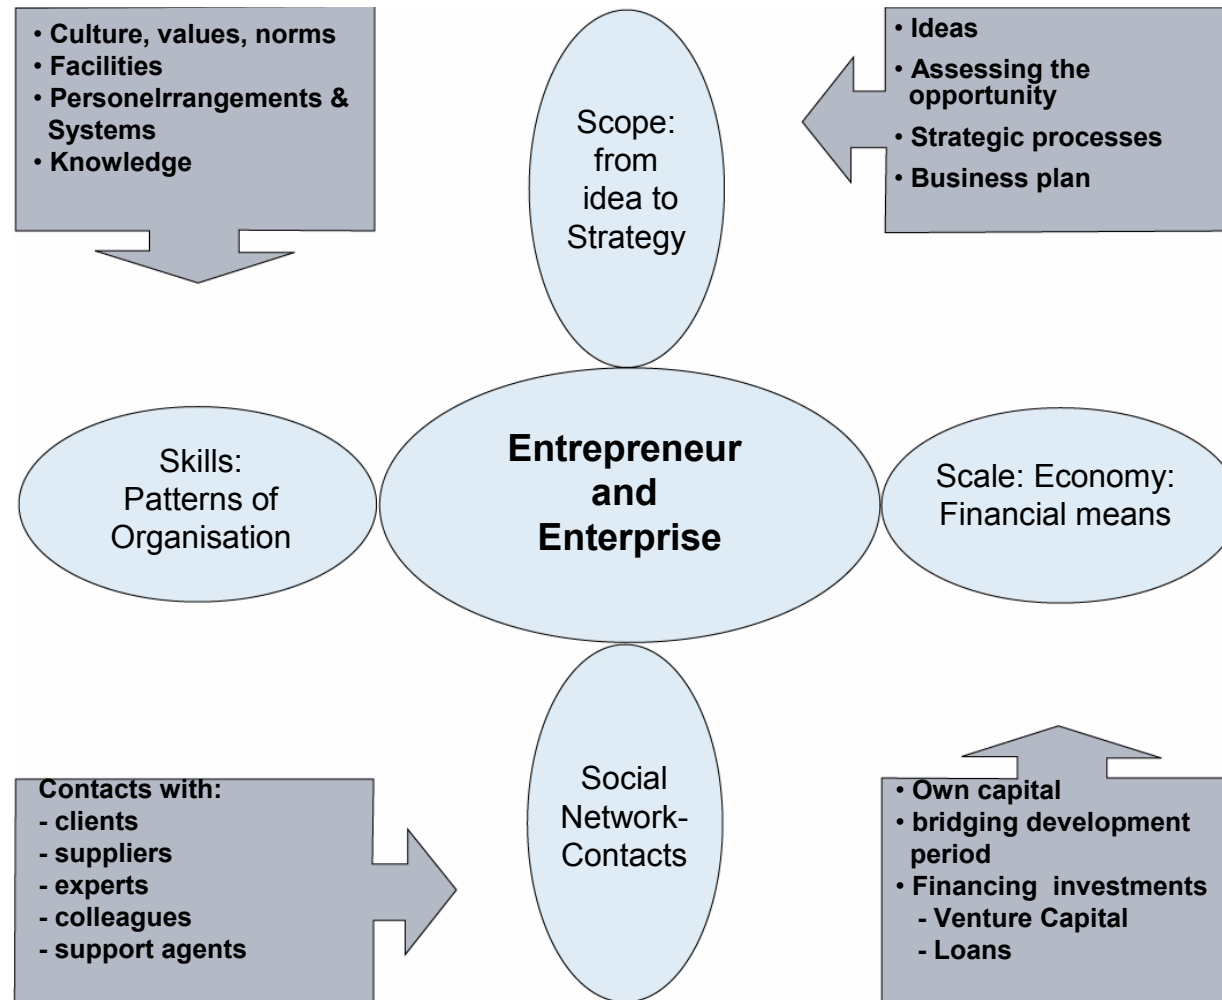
• Culture, values, norms
• Facilities
• Personelrrangements & Systems
• Knowledge

Scope: from idea to Strategy

• Ideas
• Assessing the opportunity
• Strategic processes
• Business plan

Skills: Patterns of Organisation

Entrepreneur and Enterprise

Scale: Economy: Financial means

Contacts with:
- clients
- suppliers
- experts
- colleagues
- support agents

Social Network-Contacts

• Own capital
• bridging development period
• Financing investments
- Venture Capital
- Loans